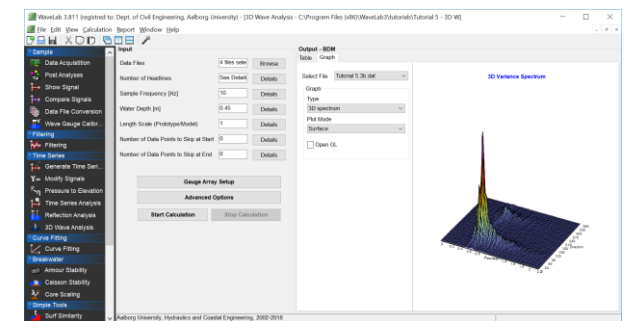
WaveLab 3.811 (registred to: Dept. of Civil Engineering, Aalborg University) - [3D Wave Analysis - C:\Program Files (x86)\WaveLab3\tutorials\Tutorial 5 - 3D W]

File Edit View Calculation Report Window Help

Sample
Data Acquisition
Post Analyses
Show Signal
Compare Signals
Data File Conversion
Wave Gauge Calibr...
Filtering
Filtering
Time Series
Generate Time Seri...
Modify Signals
Pressure to Elevation
Time Series Analysis
Reflection Analysis
3D Wave Analysis
Curve Fitting
Curve Fitting
Breakwater
Armour Stability
Caisson Stability
Core Scaling
Simple Tools
Surf Similarity

Input

| | | |
|---|---|---|
| Data Files | 4 files sele | Browse |
| Number of Headlines | See Detail | Details |
| Sample Frequency [Hz] | 10 | Details |
| Water Depth [m] | 0.45 | Details |
| Length Scale (Prototype/Model) | 1 | Details |
| Number of Data Points to Skip at Start | 0 | Details |
| Number of Data Points to Skip at End | 0 | Details |

Gauge Array Setup
Advanced Options
Start Calculation
Stop Calculation

Output - BDM
Table Graph
Select File Tutorial 5 3b.dat
Graph
Type
3D spectrum
Plot Mode
Surface
Open GL

3D Variance Spectrum

Aalborg University, Hydraulics and Coastal Engineering, 2002-2018